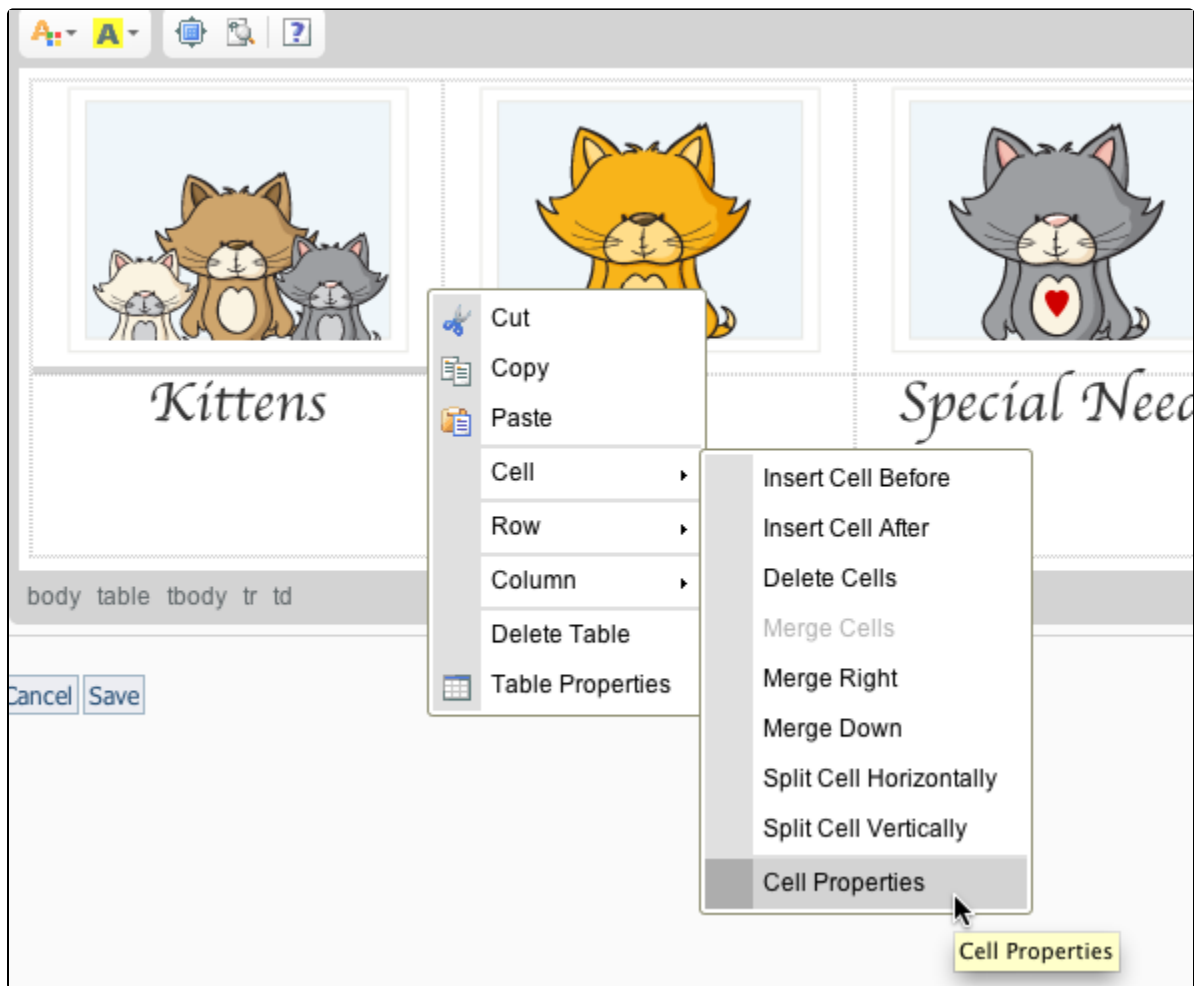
Kittens

Special Need

Cut
Copy
Paste
Cell
Row
Column
Delete Table
Table Properties

Insert Cell Before
Insert Cell After
Delete Cells
Merge Cells
Merge Right
Merge Down
Split Cell Horizontally
Split Cell Vertically
Cell Properties

body table tbody tr td

Cancel Save

Cell Properties